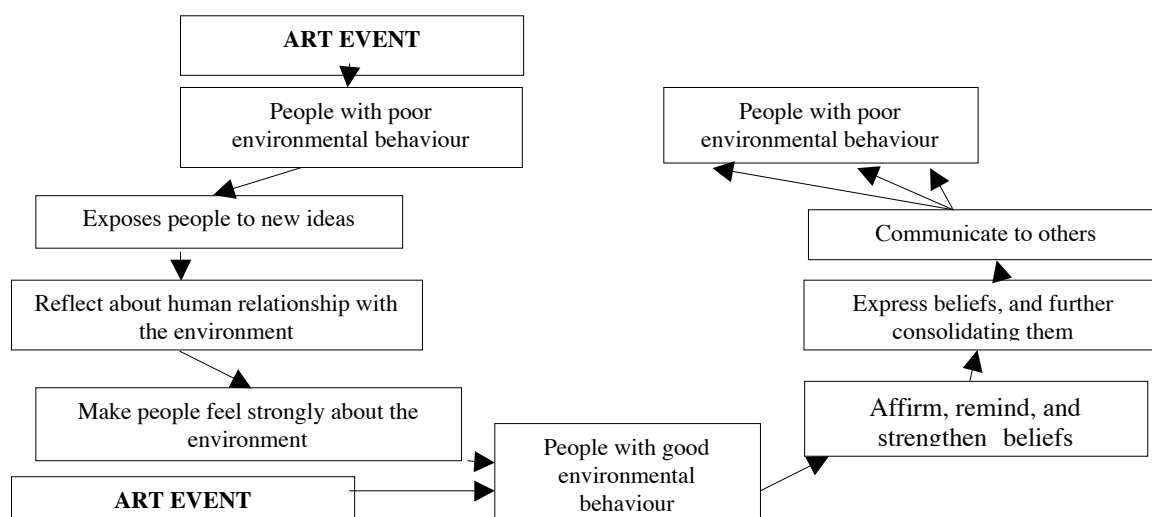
ART EVENT

People with poor environmental behaviour

Exposes people to new ideas

Reflect about human relationship with the environment

Make people feel strongly about the environment

ART EVENT

People with good environmental behaviour

Affirm, remind, and strengthen beliefs

Express beliefs, and further consolidating them

Communicate to others

People with poor environmental behaviour